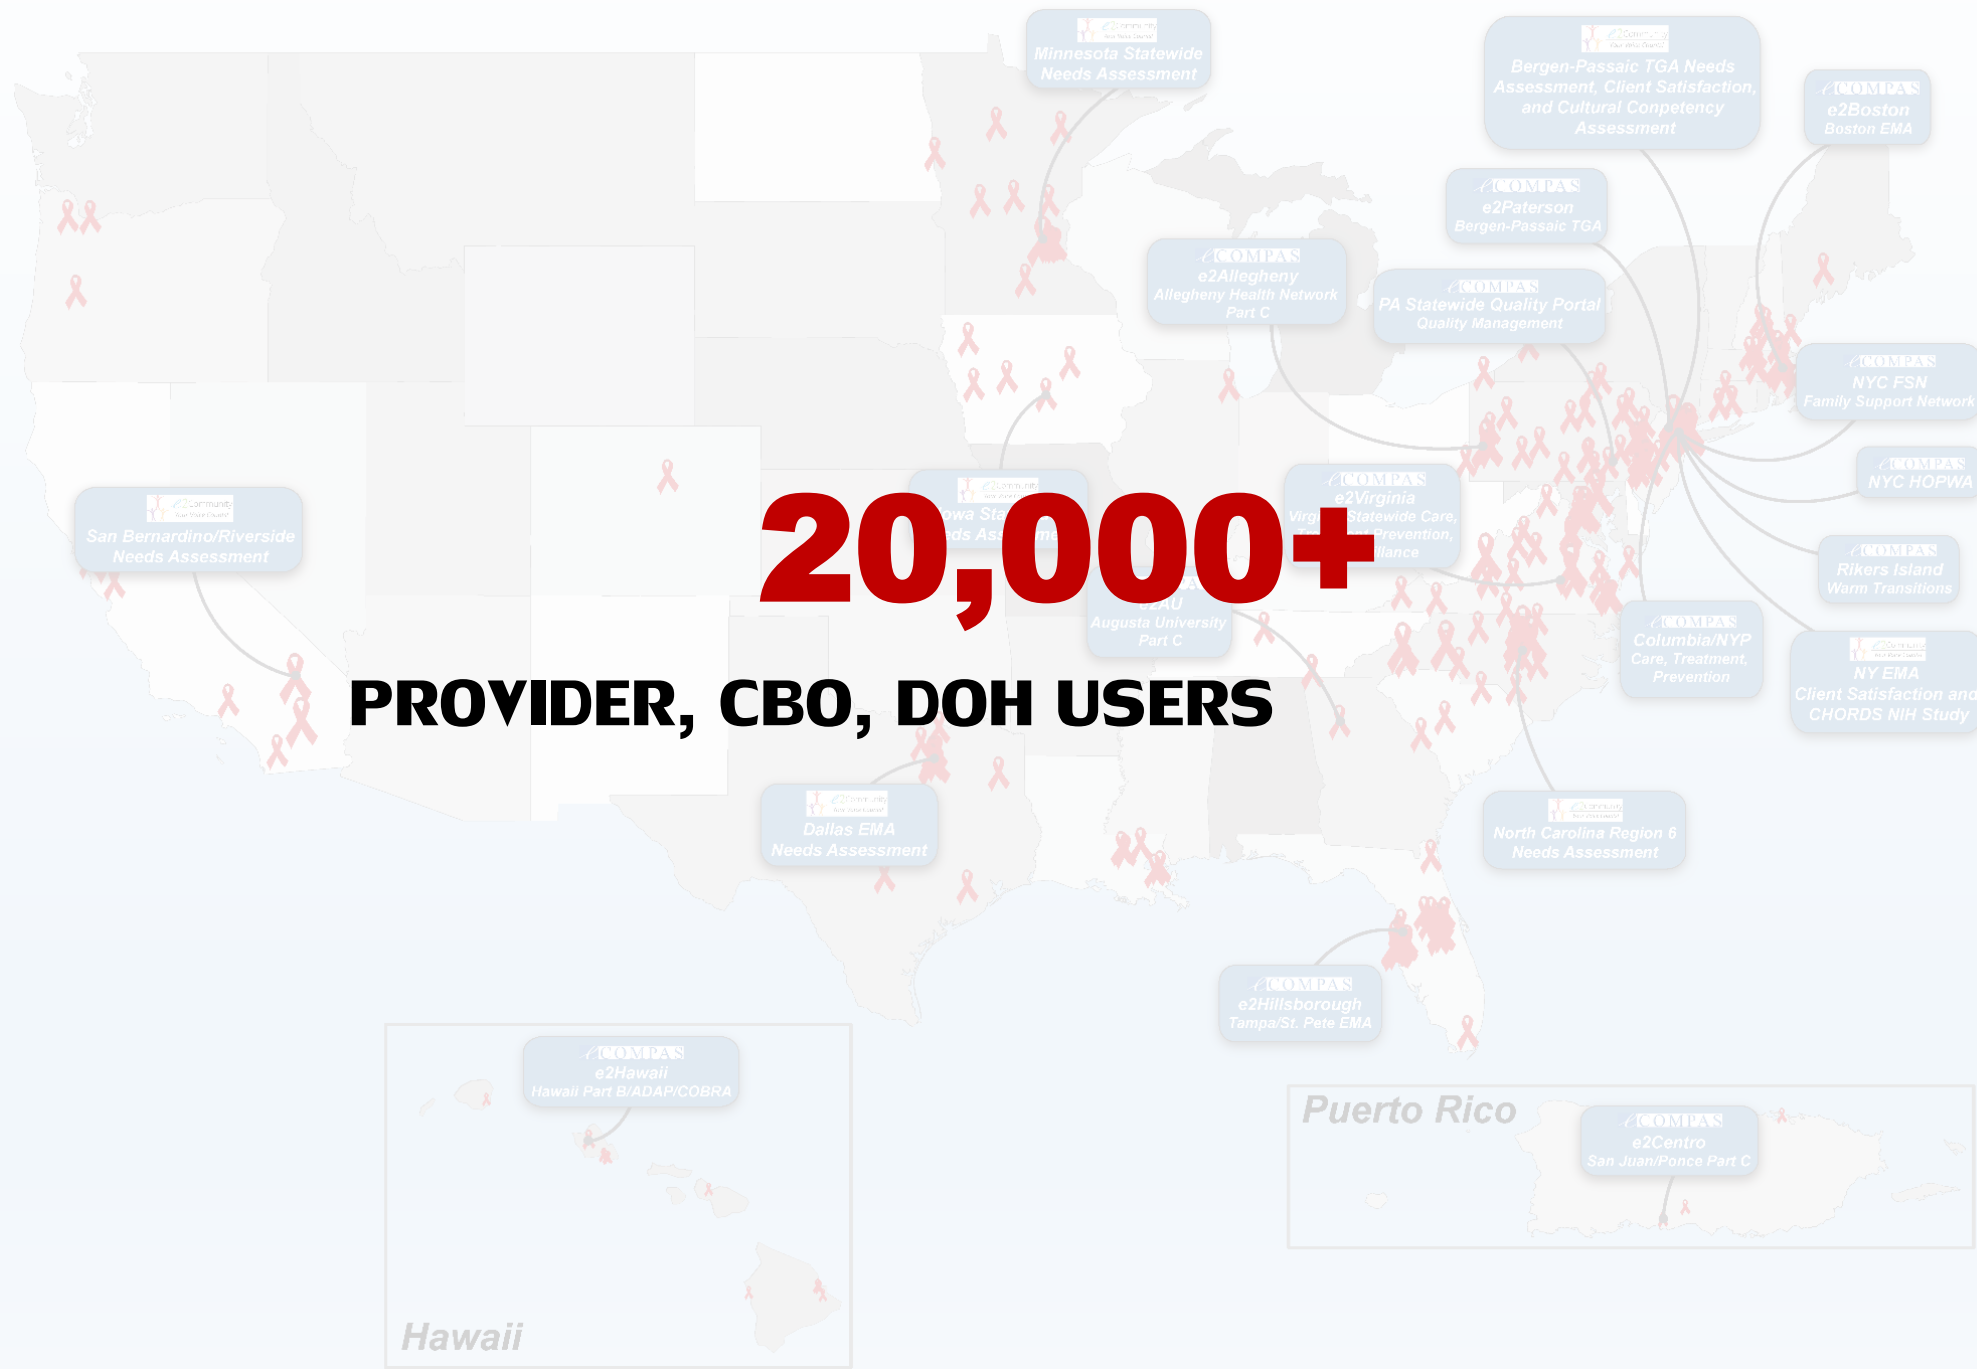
Minnesota Statewide Needs Assessment

Bergen-Passaic TGA Needs Assessment, Client Satisfaction, and Cultural Competency Assessment

eCOMPAS
e2Boston
Boston EMA

eCOMPAS
e2Paterson
Bergen-Passaic TGA

eCOMPAS
e2Allegheny
Allegheny Health Network Part C

eCOMPAS
PA Statewide Quality Portal
Quality Management

eCOMPAS
NYC FSN
Family Support Network

eCOMPAS
NYC HOPWA

San Bernardino/Riverside Needs Assessment

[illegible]owa Sta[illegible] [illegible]ds As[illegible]

eCOMPAS
e2Virginia
Virg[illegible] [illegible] Statewide Care, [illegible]Prevention, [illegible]lliance

eCOMPAS
Rikers Island
Warm Transitions

20,000+

e2AU
Augusta University
Part C

eCOMPAS
Columbia/NYP
Care, Treatment, Prevention

NY EMA
Client Satisfaction and CHORDS NIH Study

PROVIDER, CBO, DOH USERS

Dallas EMA
Needs Assessment

North Carolina Region 6
Needs Assessment

eCOMPAS
e2Hillsborough
Tampa/St. Pete EMA

eCOMPAS
e2Hawaii
Hawaii Part B/ADAP/COBRA

Puerto Rico

eCOMPAS
e2Centro
San Juan/Ponce Part C

Hawaii